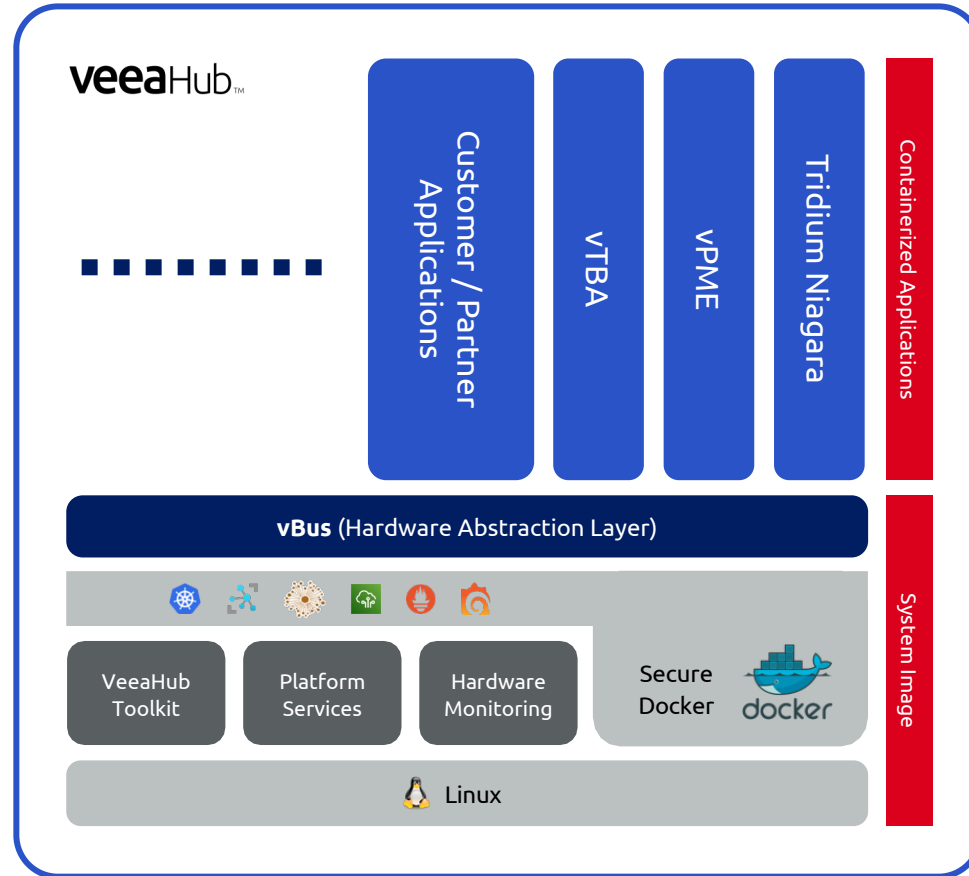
veeaHub™

Customer / Partner Applications

vTBA

vPME

Tridium Niagara

Containerized Applications

**vBus** (Hardware Abstraction Layer)

VeeaHub Toolkit

Platform Services

Hardware Monitoring

Secure Docker

docker

Linux

System Image